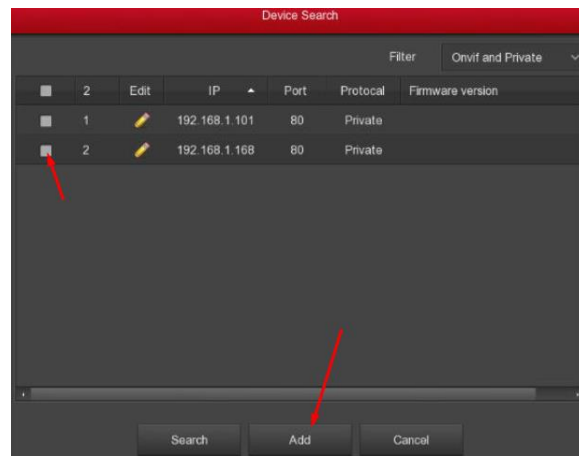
Device Search

Filter Onvif and Private

| | 2 | Edit | IP | Port | Protocal | Firmware version |
|---|---|---|---|---|---|---|
| | 1 | | 192.168.1.101 | 80 | Private | |
| | 2 | | 192.168.1.168 | 80 | Private | |

Search Add Cancel